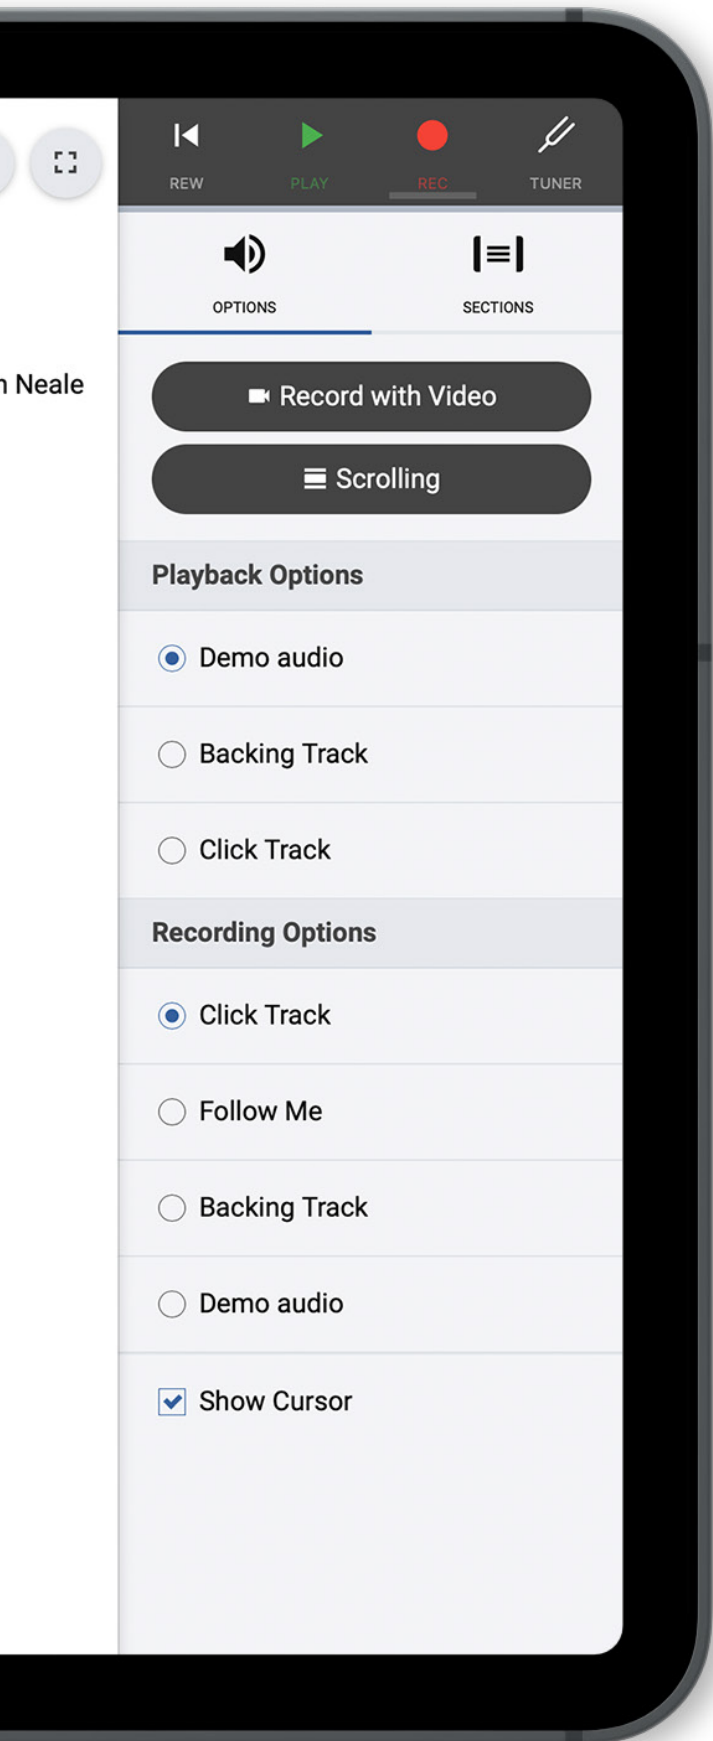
REW PLAY REC TUNER

OPTIONS SECTIONS

n Neale

Record with Video

Scrolling

Playback Options

Demo audio

Backing Track

Click Track

Recording Options

Click Track

Follow Me

Backing Track

Demo audio

Show Cursor